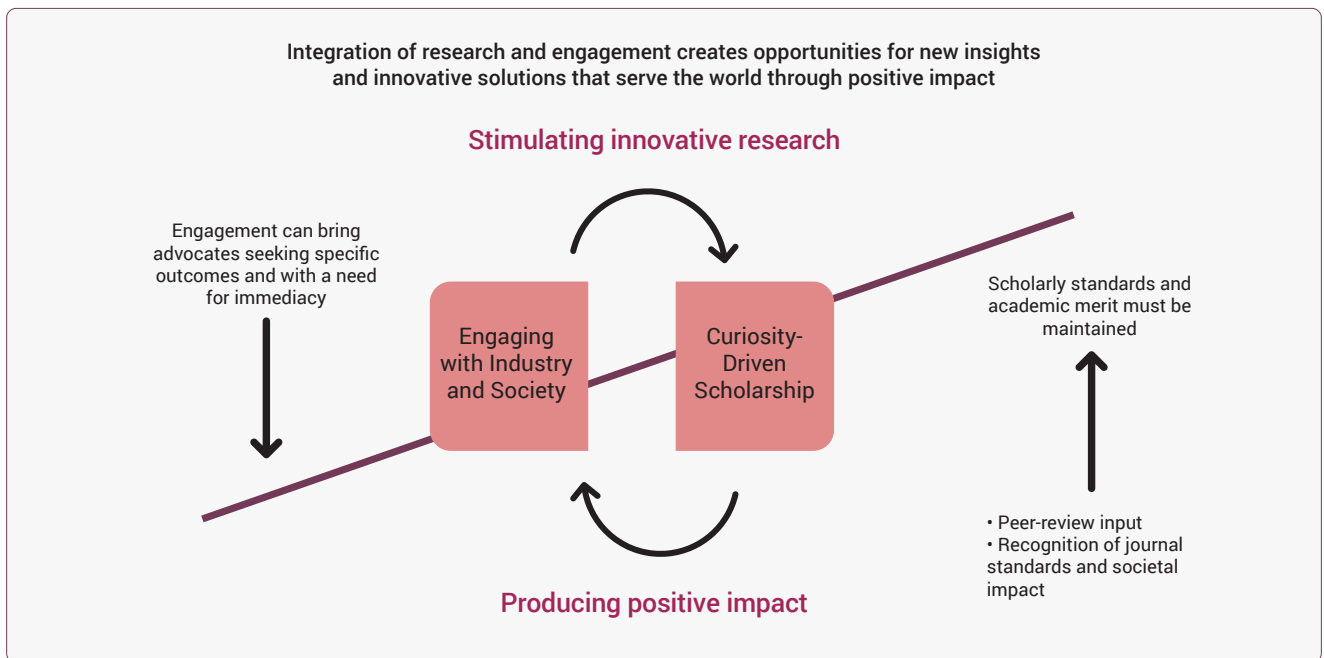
Integration of research and engagement creates opportunities for new insights and innovative solutions that serve the world through positive impact

Stimulating innovative research

Engagement can bring advocates seeking specific outcomes and with a need for immediacy

Engaging with Industry and Society

Curiosity-Driven Scholarship

Scholarly standards and academic merit must be maintained

• Peer-review input
• Recognition of journal standards and societal impact

Producing positive impact